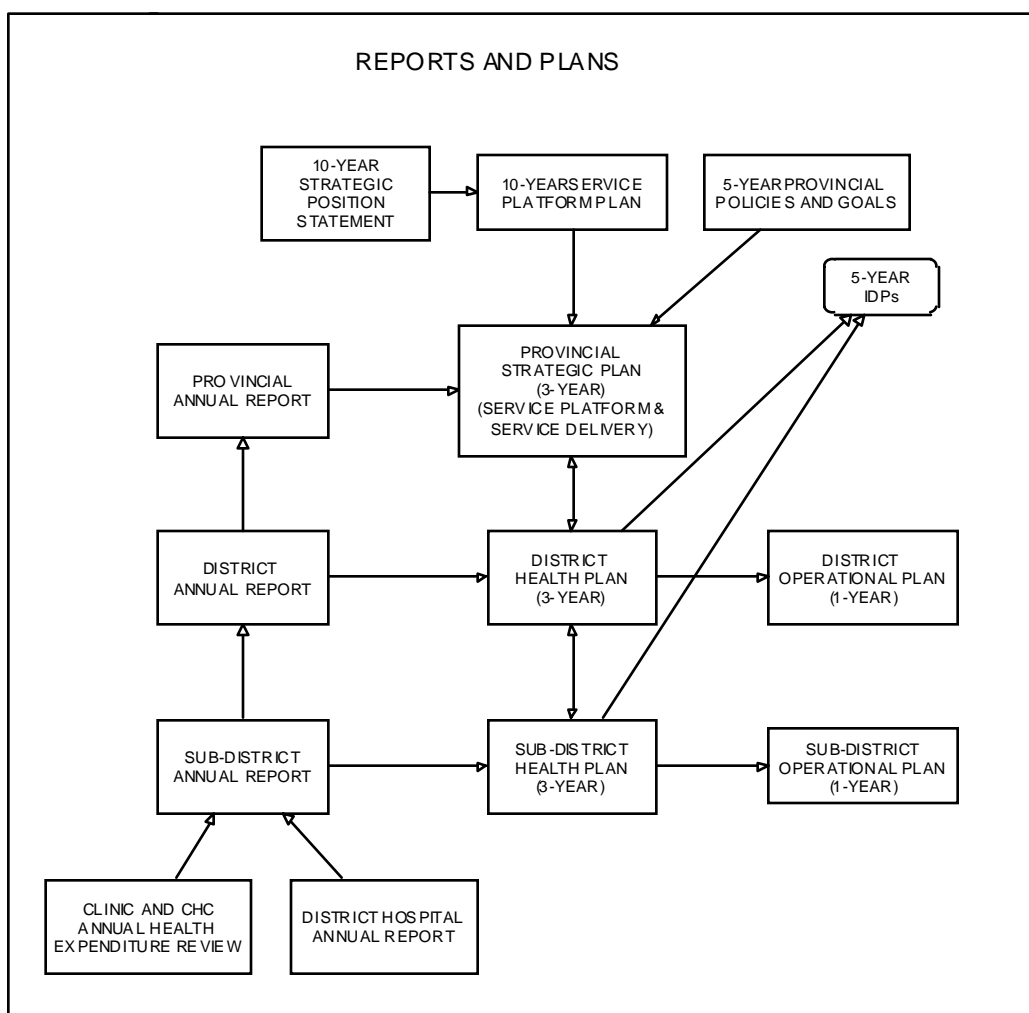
REPORTS AND PLANS

10-YEAR STRATEGIC POSITION STATEMENT

10-YEARSERVICE PLATFORMPLAN

5-YEARPROVINCIAL POLICIES AND GOALS

5-YEAR IDPs

PROVINCIAL ANNUAL REPORT

PROVINCIAL STRATEGIC PLAN (3-YEAR) (SERVICE PLATFORM & SERVICE DELIVERY)

DISTRICT ANNUAL REPORT

DISTRICT HEALTH PLAN (3-YEAR)

DISTRICT OPERATIONAL PLAN (1-YEAR)

SUB-DISTRICT ANNUAL REPORT

SUB-DISTRICT HEALTH PLAN (3-YEAR)

SUB-DISTRICT OPERATIONAL PLAN (1-YEAR)

CLINIC AND CHC ANNUAL HEALTH EXPENDITURE REVIEW

DISTRICT HOSPITAL ANNUAL REPORT